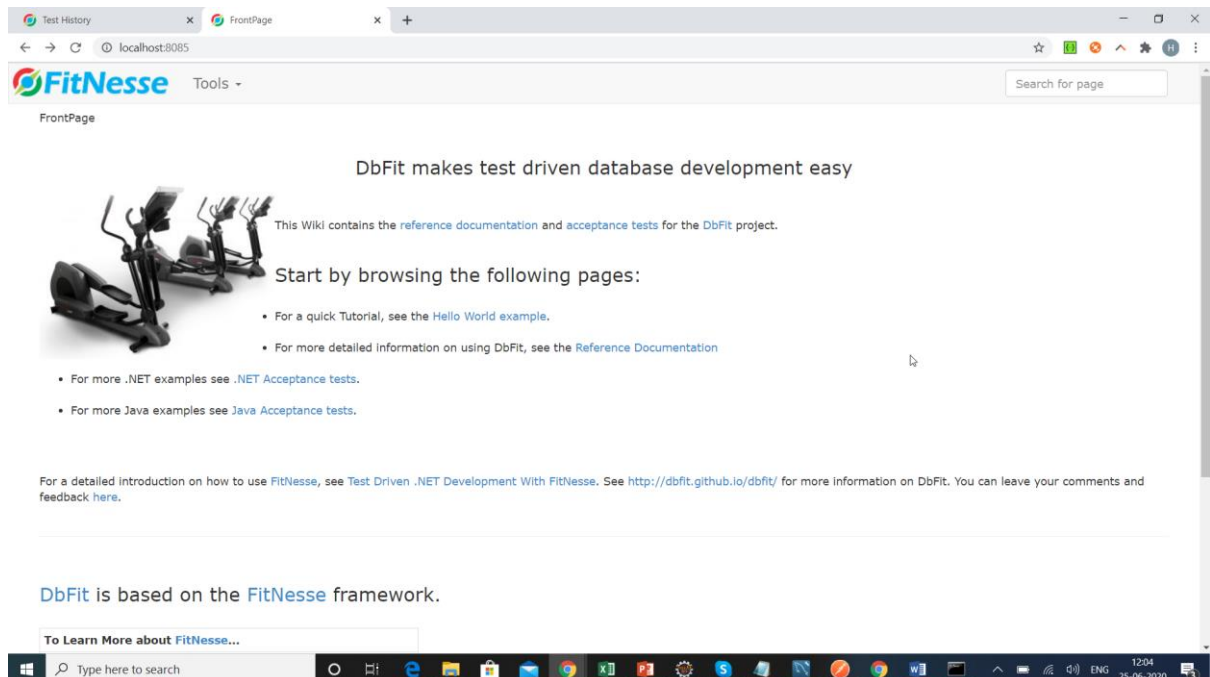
Test History
FrontPage
localhost:8085
FitNesse Tools
Search for page
FrontPage

DbFit makes test driven database development easy

This Wiki contains the reference documentation and acceptance tests for the DbFit project.

Start by browsing the following pages:

- For a quick Tutorial, see the Hello World example.
- For more detailed information on using DbFit, see the Reference Documentation
- For more .NET examples see .NET Acceptance tests.
- For more Java examples see Java Acceptance tests.

For a detailed introduction on how to use FitNesse, see Test Driven .NET Development With FitNesse. See http://dbfit.github.io/dbfit/ for more information on DbFit. You can leave your comments and feedback here.

DbFit is based on the FitNesse framework.

To Learn More about FitNesse...

Type here to search
ENG 12:04 25-06-2020